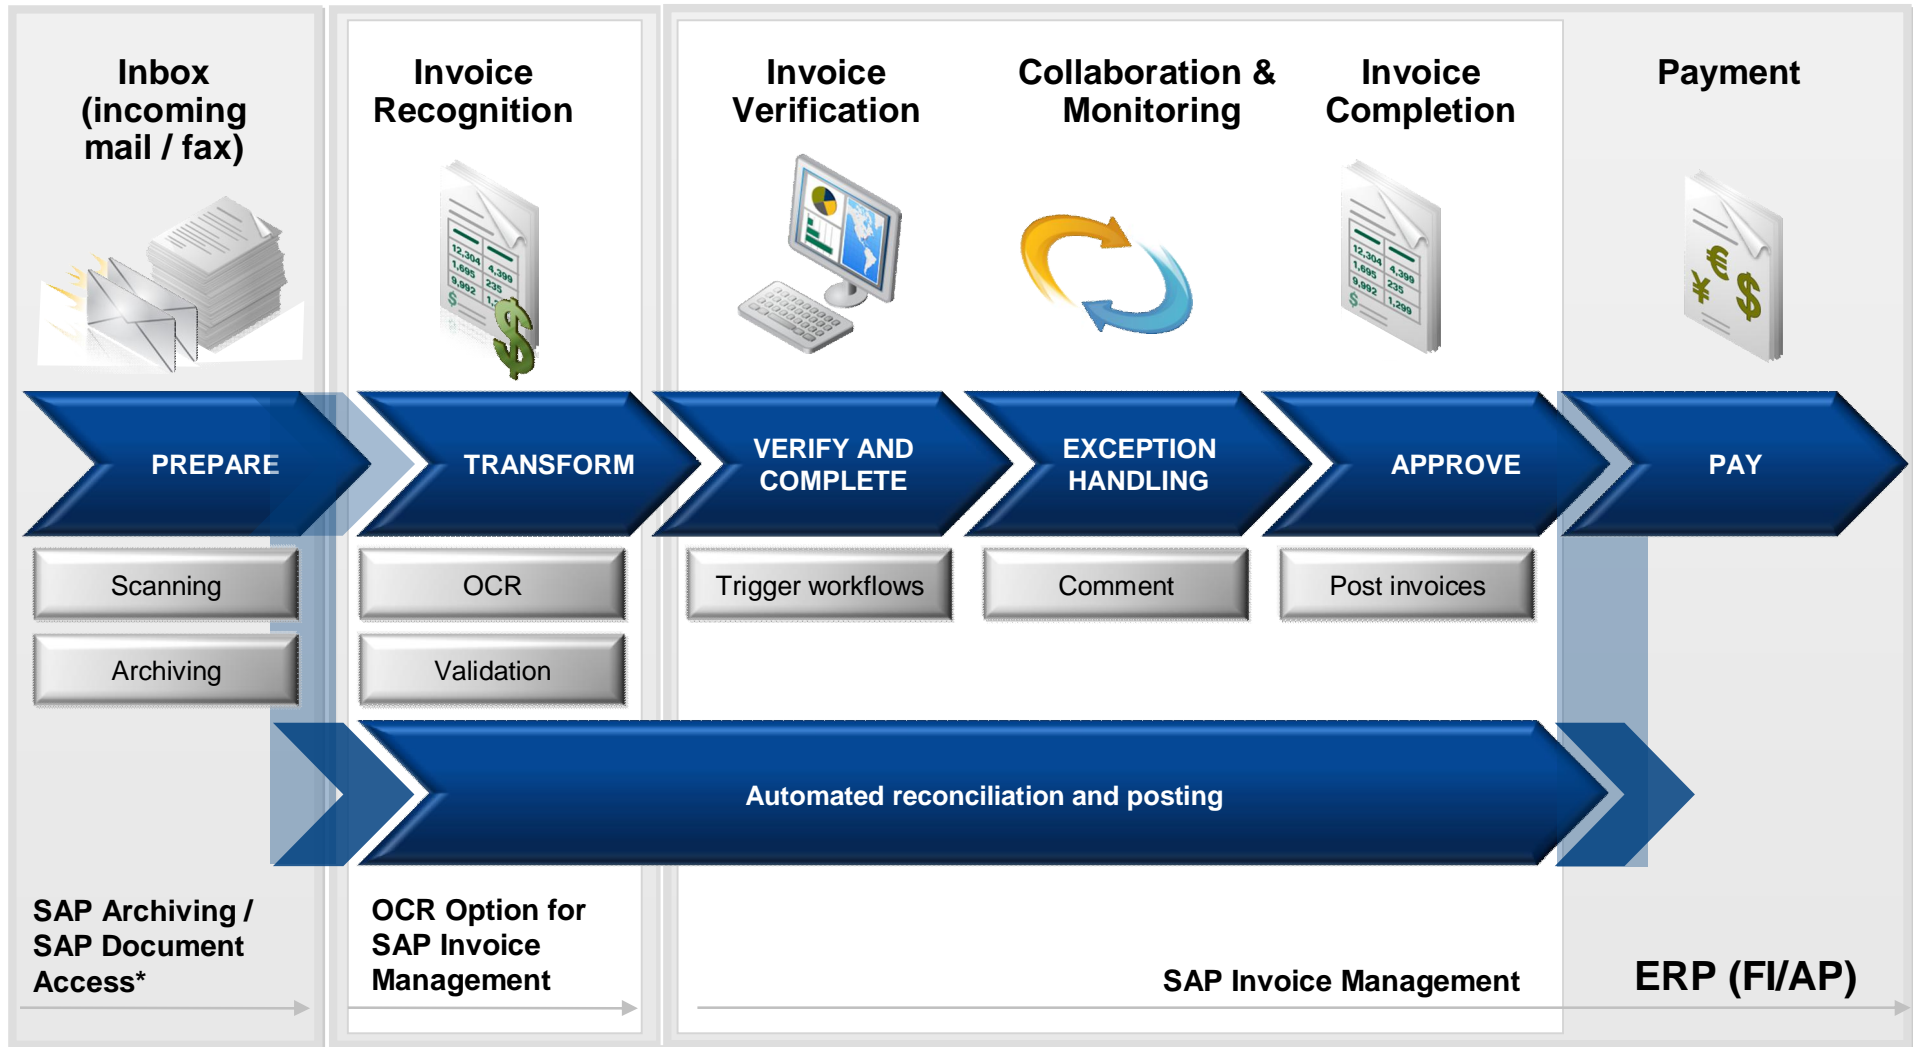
Inbox (incoming mail / fax)

Invoice Recognition

Invoice Verification

Collaboration & Monitoring

Invoice Completion

Payment

12,304 4,399
1,695 235
9,992 1,
$

12,304 4,399
1,695 235
9,992 1,299
$

¥ € $

PREPARE

TRANSFORM

VERIFY AND COMPLETE

EXCEPTION HANDLING

APPROVE

PAY

Scanning

Archiving

OCR

Validation

Trigger workflows

Comment

Post invoices

Automated reconciliation and posting

SAP Archiving / SAP Document Access*

OCR Option for SAP Invoice Management

SAP Invoice Management

ERP (FI/AP)